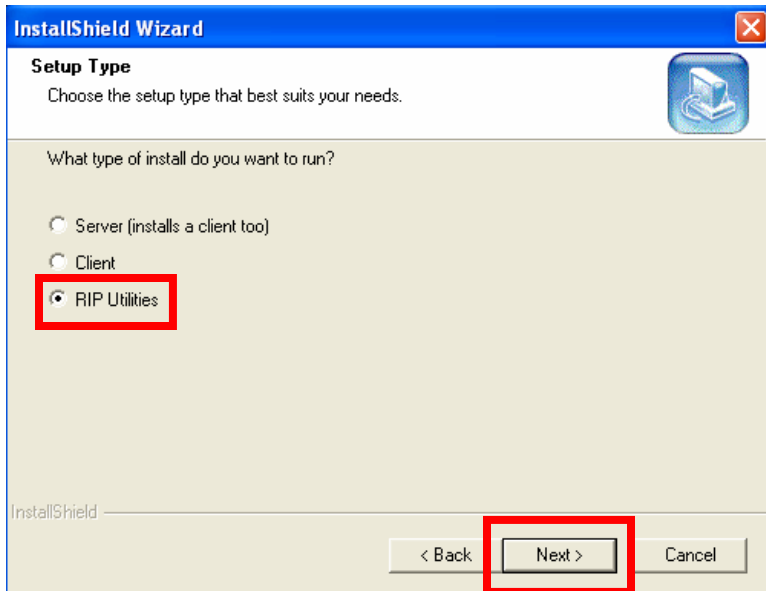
InstallShield Wizard

Setup Type

Choose the setup type that best suits your needs.

What type of install do you want to run?

Server (installs a client too)

Client

RIP Utilities

InstallShield

< Back

Next >

Cancel